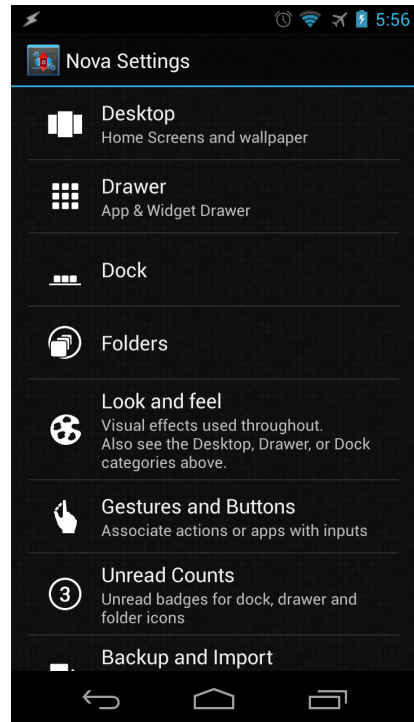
5:56

Nova Settings

Desktop
Home Screens and wallpaper

Drawer
App & Widget Drawer

Dock

Folders

Look and feel
Visual effects used throughout. Also see the Desktop, Drawer, or Dock categories above.

Gestures and Buttons
Associate actions or apps with inputs

3

Unread Counts
Unread badges for dock, drawer and folder icons

Backup and Import